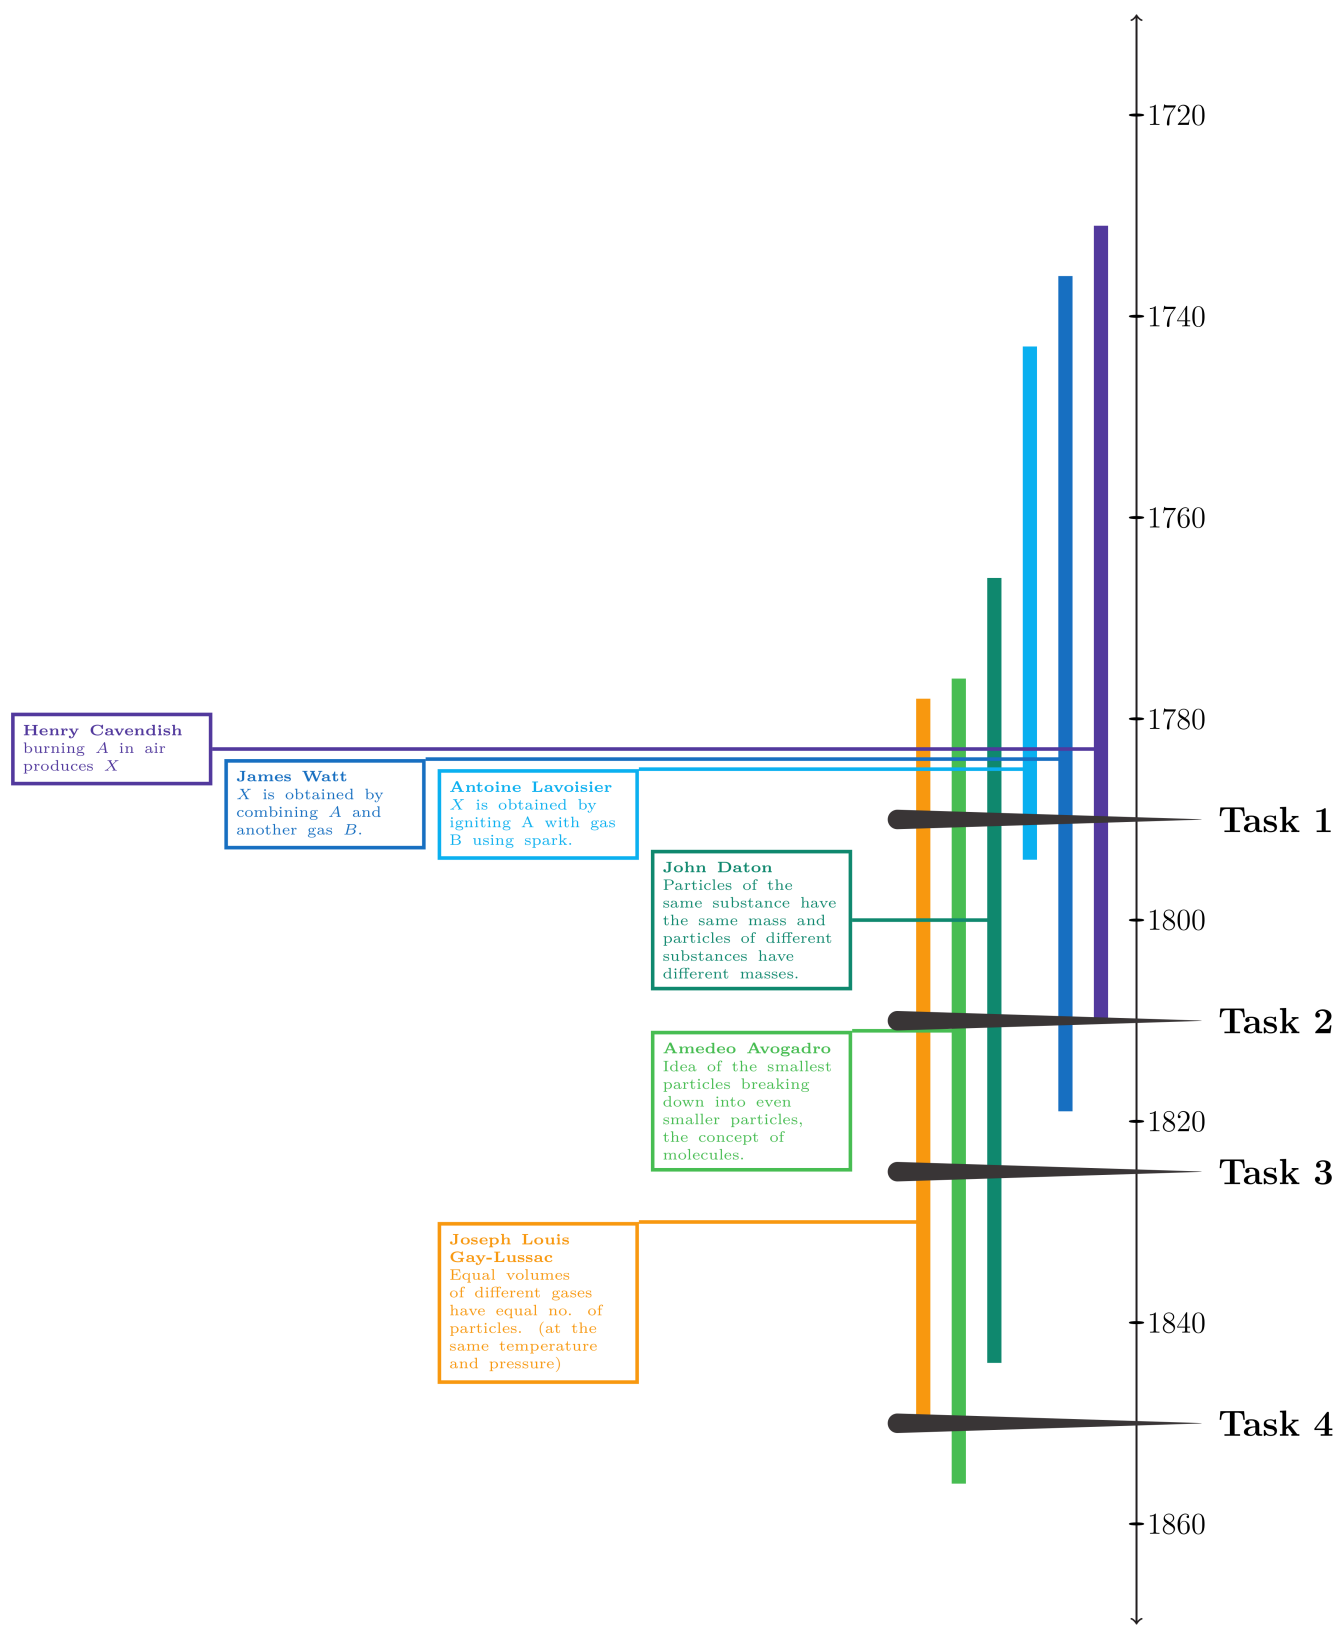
1720

1740

1760

1780

1800

1820

1840

1860

**Henry Cavendish**
burning $A$ in air produces $X$

**James Watt**
$X$ is obtained by combining $A$ and another gas $B$.

**Antoine Lavoisier**
$X$ is obtained by igniting A with gas B using spark.

Task 1

**John Daton**
Particles of the same substance have the same mass and particles of different substances have different masses.

Task 2

**Amedeo Avogadro**
Idea of the smallest particles breaking down into even smaller particles, the concept of molecules.

Task 3

**Joseph Louis Gay-Lussac**
Equal volumes of different gases have equal no. of particles. (at the same temperature and pressure)

Task 4